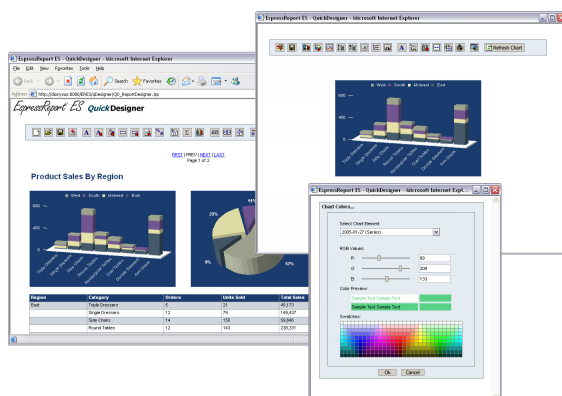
ExpressReport ES - QuickDesigner - Microsoft Internet Explorer

File Edit View Favorites Tools Help

Back Search Favorites

http://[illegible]/ERES/jsDesigner/QD_ReportDesigner.jsp

ExpressReport ES QuickDesigner

FIRST | PREV | NEXT | LAST
Page 1 of 2

Product Sales By Region

West South Midwest East

23%

9%

52%

| Region | Category | Orders | Units Sold | Total Sales |
|---|---|---|---|---|
| East | Triple Dressers | 5 | 31 | 45,173 |
| | Single Dressers | 12 | 79 | 149,437 |
| | Side Chairs | 14 | 158 | 59,846 |
| | Round Tables | 12 | 143 | 236,331 |

ExpressReport ES - QuickDesigner - Microsoft Internet Explorer

Refresh Chart

West South Midwest East

ExpressReport ES - QuickDesigner - Microsoft Internet Expl...

Chart Colors...

Select Chart Element:

2005-01-27 (Series)

RGB Values:

R: 89

G: 206

B: 133

Color Preview:

Sample Text Sample Text

Sample Text Sample Text

Swatches:

Ok Cancel